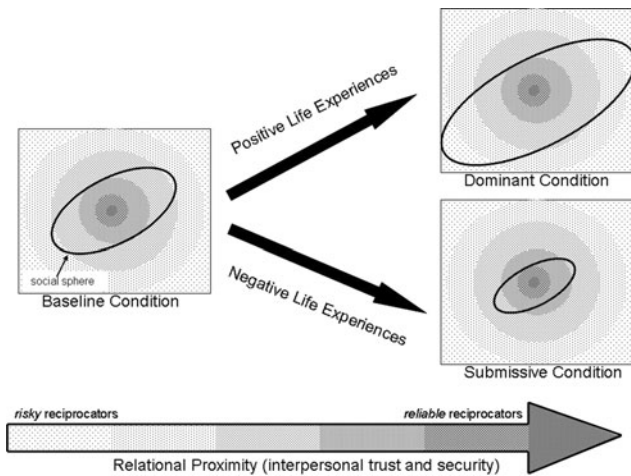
Positive Life Experiences

Dominant Condition

social sphere

Baseline Condition

Negative Life Experiences

Submissive Condition

*risky* reciprocators

*reliable* reciprocators

Relational Proximity (interpersonal trust and security)